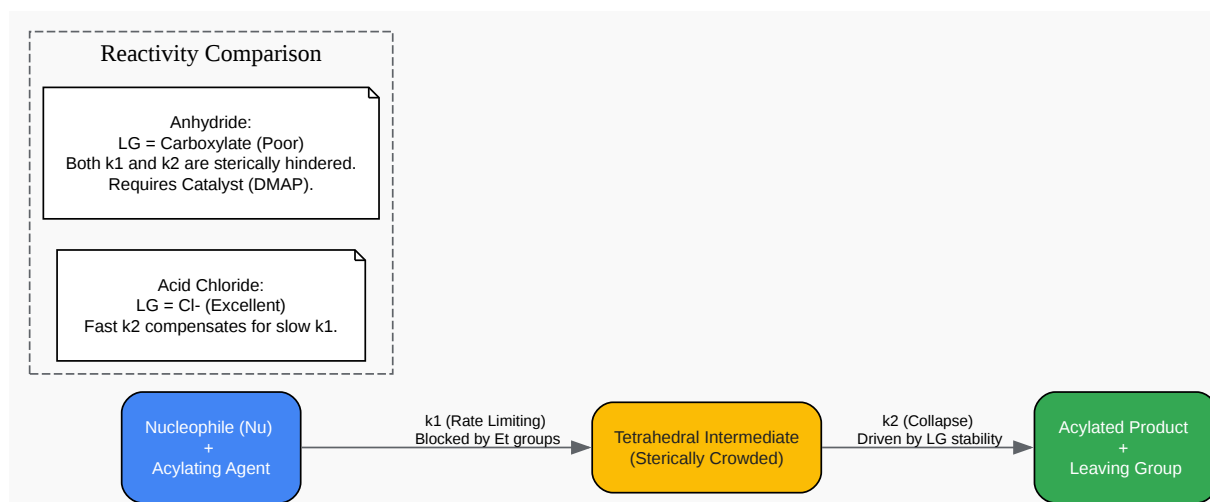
Reactivity Comparison

Anhydride:
LG = Carboxylate (Poor)
Both k1 and k2 are sterically hindered.
Requires Catalyst (DMAP).

Acid Chloride:
LG = Cl- (Excellent)
Fast k2 compensates for slow k1.

Nucleophile (Nu)
+
Acylating Agent

k1 (Rate Limiting)
Blocked by Et groups

Tetrahedral Intermediate
(Sterically Crowded)

k2 (Collapse)
Driven by LG stability

Acylated Product
+
Leaving Group